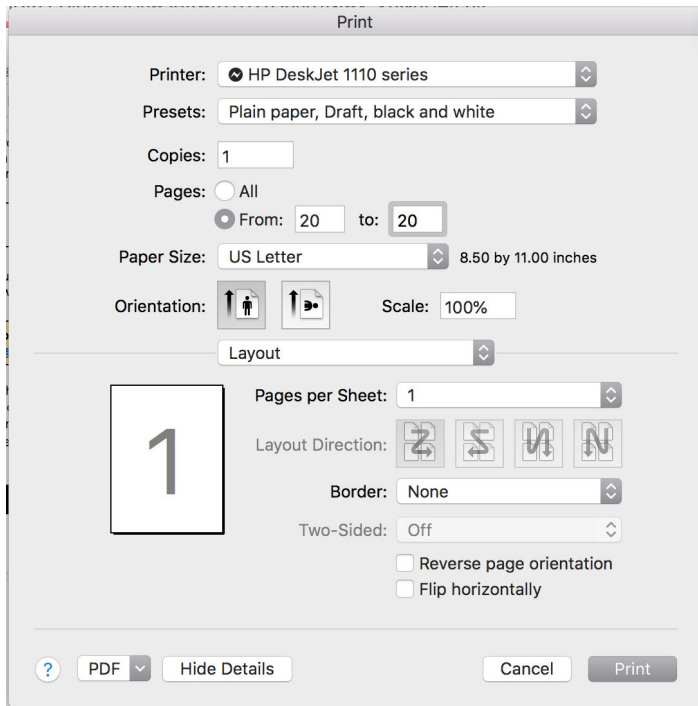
Print

Printer: HP DeskJet 1110 series

Presets: Plain paper, Draft, black and white

Copies: 1

Pages: All

From: 20 to: 20

Paper Size: US Letter 8.50 by 11.00 inches

Orientation:

Scale: 100%

Layout

Pages per Sheet: 1

1

Layout Direction:

Border: None

Two-Sided: Off

Reverse page orientation

Flip horizontally

? PDF Hide Details Cancel Print